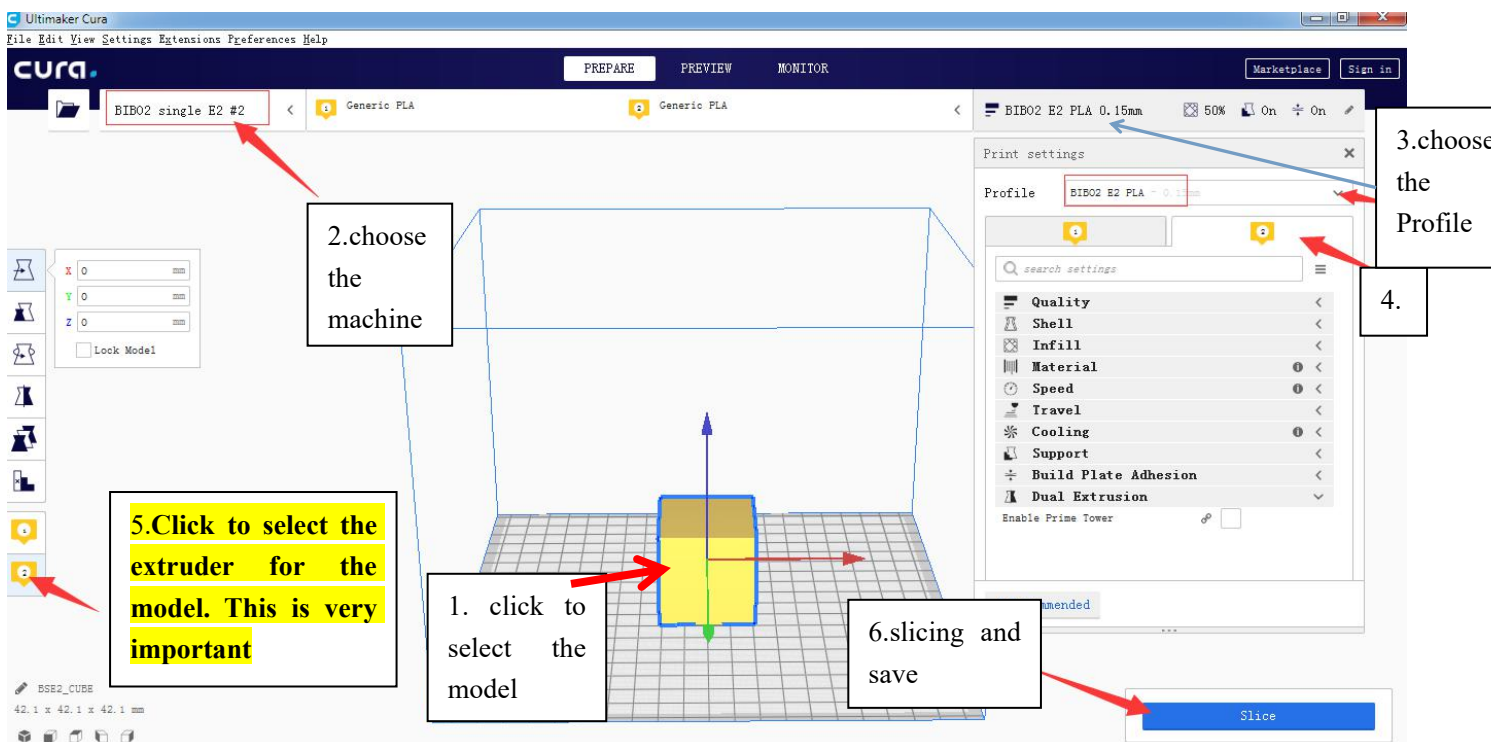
Ultimaker Cura

File Edit View Settings Extensions Preferences Help

cura.

PREPARE PREVIEW MONITOR

Marketplace Sign in

BIBO2 single E2 #2

Generic PLA

Generic PLA

BIBO2 E2 PLA 0.15mm 50% On On

3.choose the Profile

Print settings

Profile BIBO2 E2 PLA - 0.15mm

2.choose the machine

4.

search settings

Quality
Shell
Infill
Material
Speed
Travel
Cooling
Support
Build Plate Adhesion
Dual Extrusion
Enable Prime Tower

X 0 mm
Y 0 mm
Z 0 mm
Lock Model

5.Click to select the extruder for the model. This is very important

1. click to select the model

6.slicing and save

mmended

BSE2_CUBE
42.1 x 42.1 x 42.1 mm

Slice